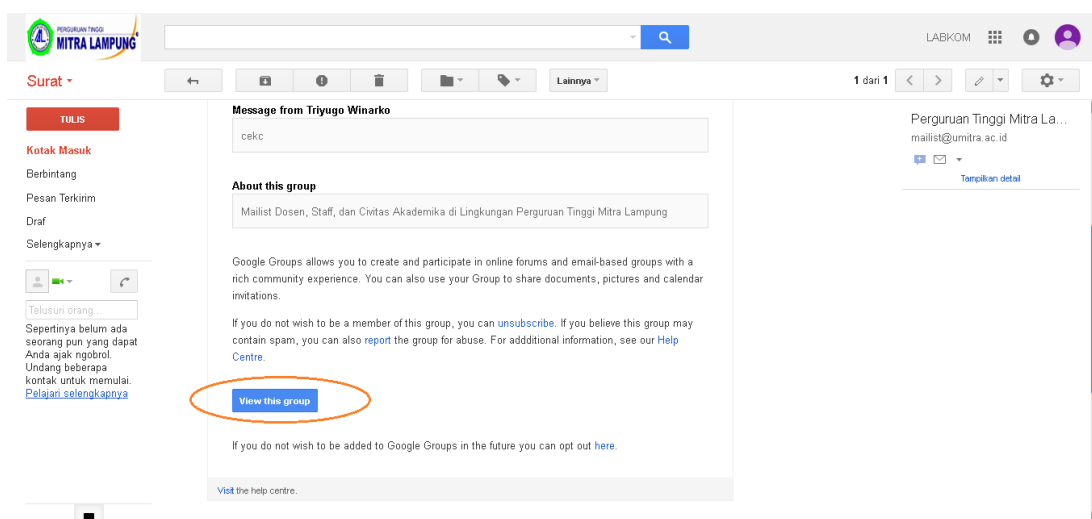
PERGURUAN TINGGI MITRA LAMPUNG

LABKOM

Surat

Lainnya

1 dari 1

TULIS

Kotak Masuk

Berbintang

Pesan Terkirim

Draf

Selengkapnya

Telusuri orang...

Sepertinya belum ada seorang pun yang dapat Anda ajak ngobrol. Undang beberapa kontak untuk memulai. Pelajari selengkapnya

Message from Triyugo Winarko

cekc

About this group

Mailist Dosen, Staff, dan Civitas Akademika di Lingkungan Perguruan Tinggi Mitra Lampung

Google Groups allows you to create and participate in online forums and email-based groups with a rich community experience. You can also use your Group to share documents, pictures and calendar invitations.

If you do not wish to be a member of this group, you can unsubscribe. If you believe this group may contain spam, you can also report the group for abuse. For addditional information, see our Help Centre.

View this group

If you do not wish to be added to Google Groups in the future you can opt out here.

Visit the help centre.

Perguruan Tinggi Mitra La...

mailist@umitra.ac.id

Tampilkan detail